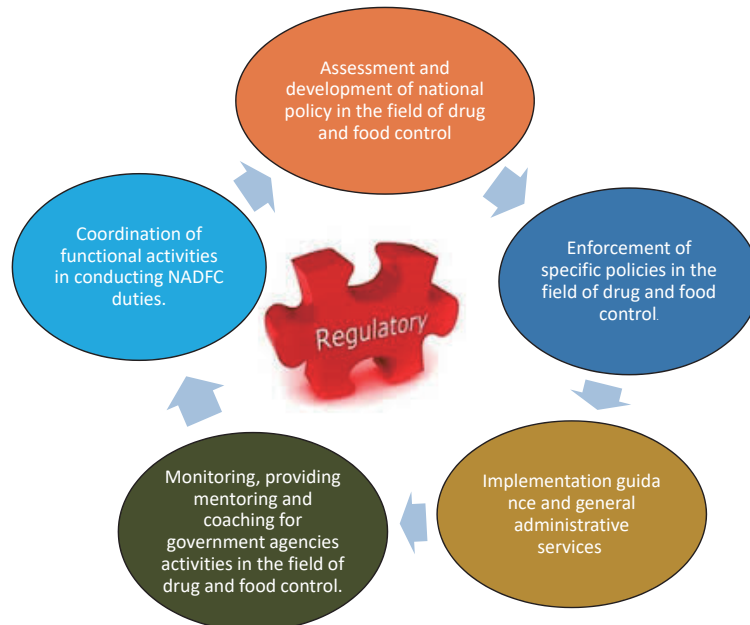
Assessment and development of national policy in the field of drug and food control

Enforcement of specific policies in the field of drug and food control.

Implementation guida nce and general administrative services

Monitoring, providing mentoring and coaching for government agencies activities in the field of drug and food control.

Coordination of functional activities in conducting NADFC duties.

Regulatory